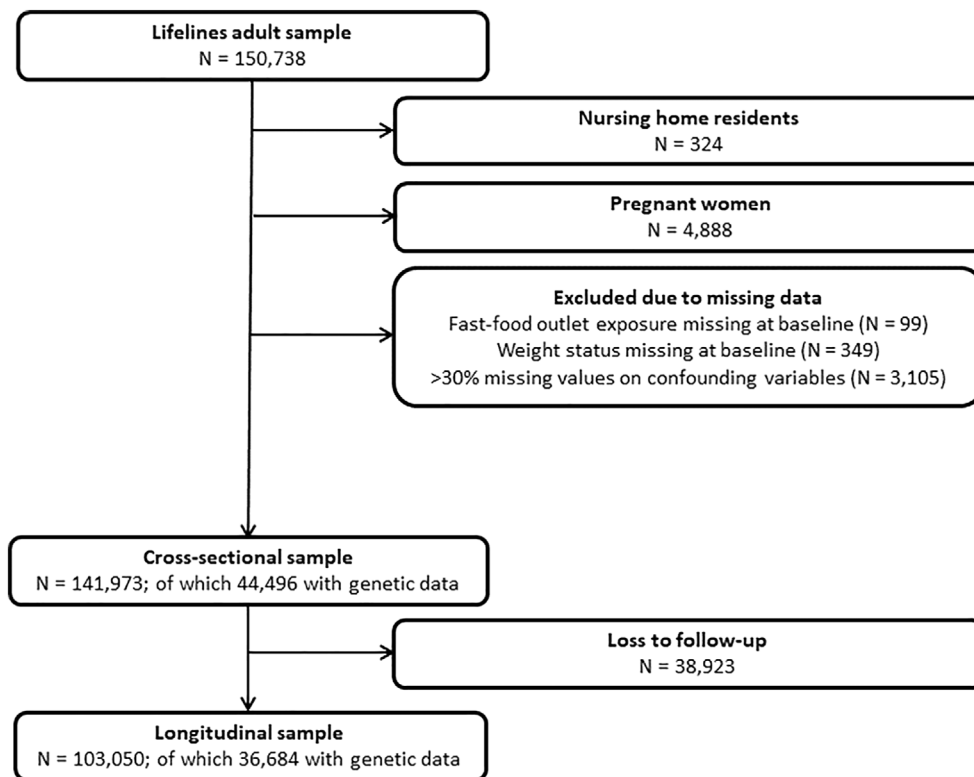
Lifelines adult sample
N = 150,738

Nursing home residents
N = 324

Pregnant women
N = 4,888

Excluded due to missing data
Fast-food outlet exposure missing at baseline (N = 99)
Weight status missing at baseline (N = 349)
>30% missing values on confounding variables (N = 3,105)

Cross-sectional sample
N = 141,973; of which 44,496 with genetic data

Loss to follow-up
N = 38,923

Longitudinal sample
N = 103,050; of which 36,684 with genetic data